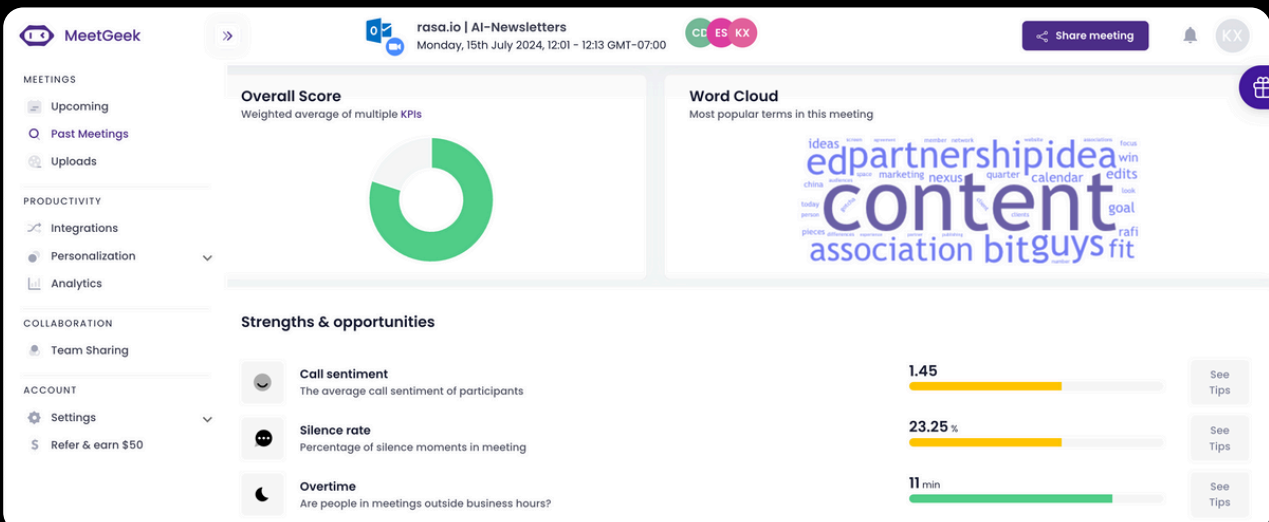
MeetGeek

rasa.io | AI-Newsletters
Monday, 15th July 2024, 12:01 - 12:13 GMT-07:00

CD ES KX

Share meeting

KX

MEETINGS
Upcoming
Past Meetings
Uploads

PRODUCTIVITY
Integrations
Personalization
Analytics

COLLABORATION
Team Sharing

ACCOUNT
Settings
Refer & earn $50

Overall Score
Weighted average of multiple KPIs

Word Cloud
Most popular terms in this meeting

ideas ed partnership idea win marketing nexus quarter calendar edits china content goal today rafi pieces association bit guys fit

Strengths & opportunities

Call sentiment
The average call sentiment of participants
1.45
See Tips

Silence rate
Percentage of silence moments in meeting
23.25 %
See Tips

Overtime
Are people in meetings outside business hours?
11 min
See Tips